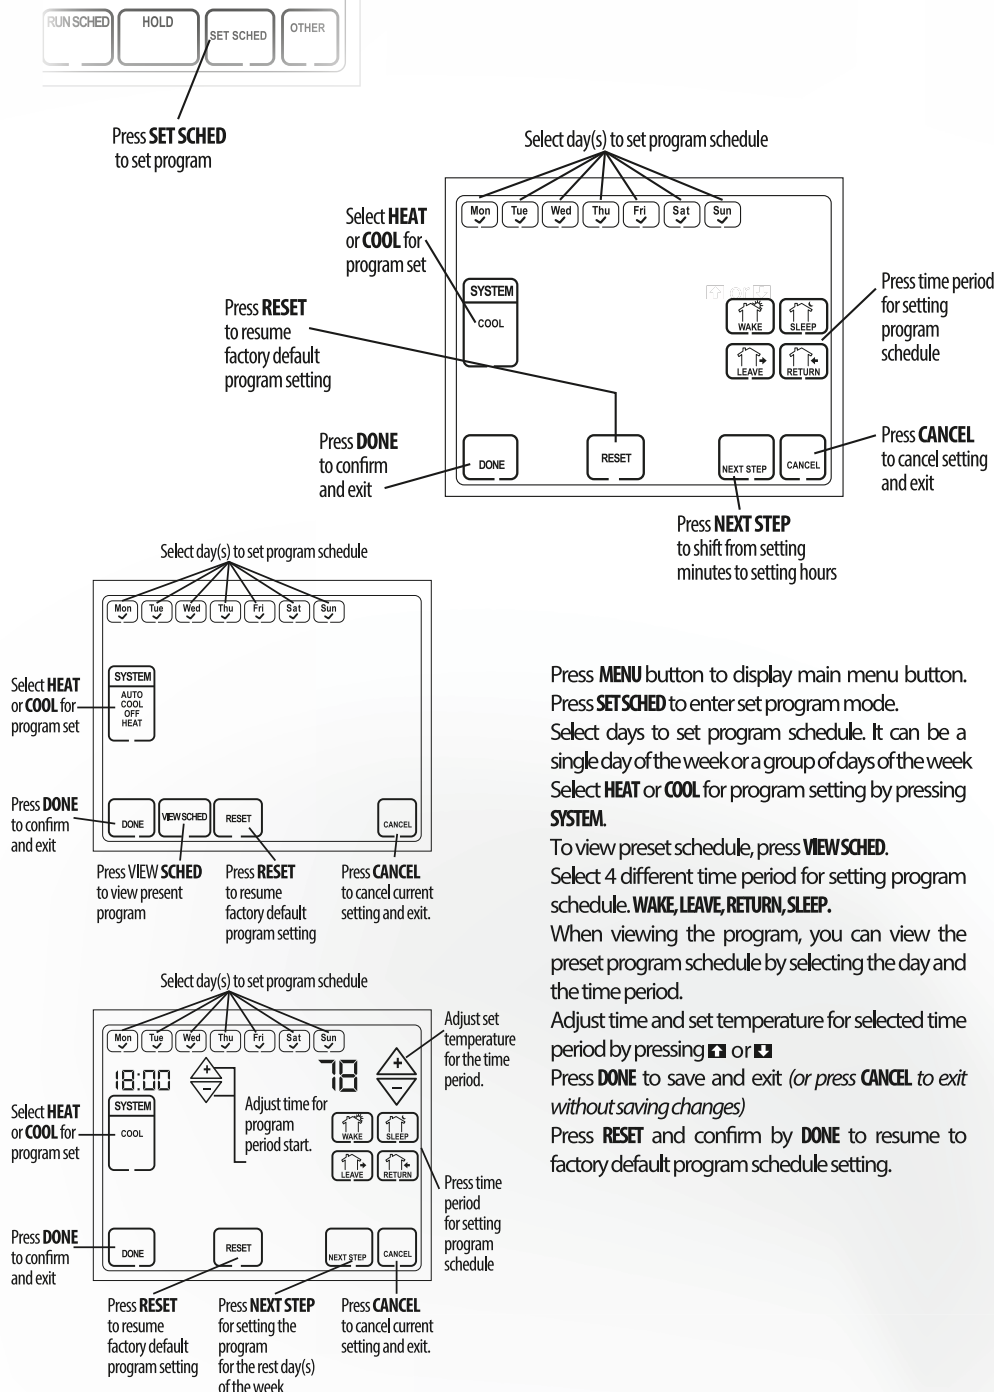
RUN SCHED HOLD SET SCHED OTHER

Press **SET SCHED** to set program

Select day(s) to set program schedule

Mon Tue Wed Thu Fri Sat Sun

Select **HEAT** or **COOL** for program set

SYSTEM
COOL

Press **RESET** to resume factory default program setting

WAKE SLEEP
LEAVE RETURN

Press time period for setting program schedule

Press **DONE** to confirm and exit

DONE RESET NEXT STEP CANCEL

Press **CANCEL** to cancel setting and exit

Press **NEXT STEP** to shift from setting minutes to setting hours

Select day(s) to set program schedule

Mon Tue Wed Thu Fri Sat Sun

Select **HEAT** or **COOL** for program set

SYSTEM
AUTO
COOL
OFF
HEAT

Press **DONE** to confirm and exit

DONE VIEW SCHED RESET CANCEL

Press VIEW **SCHED** to view present program

Press **RESET** to resume factory default program setting

Press **CANCEL** to cancel current setting and exit.

Press **MENU** button to display main menu button.
Press **SET SCHED** to enter set program mode.
Select days to set program schedule. It can be a single day of the week or a group of days of the week
Select **HEAT** or **COOL** for program setting by pressing **SYSTEM**.
To view preset schedule, press **VIEW SCHED**.
Select 4 different time period for setting program schedule. **WAKE, LEAVE, RETURN, SLEEP.**
When viewing the program, you can view the preset program schedule by selecting the day and the time period.
Adjust time and set temperature for selected time period by pressing ▲ or ▼
Press **DONE** to save and exit *(or press **CANCEL** to exit without saving changes)*
Press **RESET** and confirm by **DONE** to resume to factory default program schedule setting.

Select day(s) to set program schedule

Mon Tue Wed Thu Fri Sat Sun

18:00

78

Adjust set temperature for the time period.

Select **HEAT** or **COOL** for program set

SYSTEM
COOL

Adjust time for program period start.

WAKE SLEEP
LEAVE RETURN

Press time period for setting program schedule

Press **DONE** to confirm and exit

DONE RESET NEXT STEP CANCEL

Press **RESET** to resume factory default program setting

Press **NEXT STEP** for setting the program for the rest day(s) of the week

Press **CANCEL** to cancel current setting and exit.